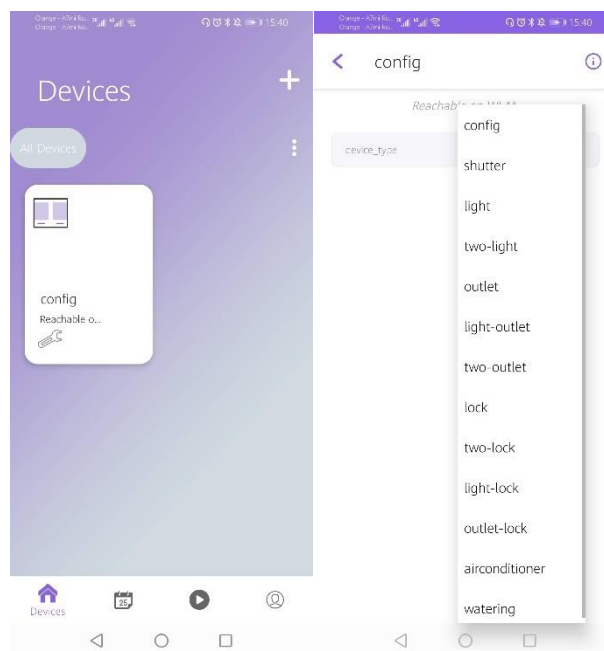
Orange - Afrin Ro...
Orange - Afrin Ro...
15:40

Devices

+

All Devices

config
Reachable o...

Devices

25

Orange - Afrin Ro...
Orange - Afrin Ro...
15:40

config

Reachab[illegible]

device_type

config
shutter
light
two-light
outlet
light-outlet
two-outlet
lock
two-lock
light-lock
outlet-lock
airconditioner
watering